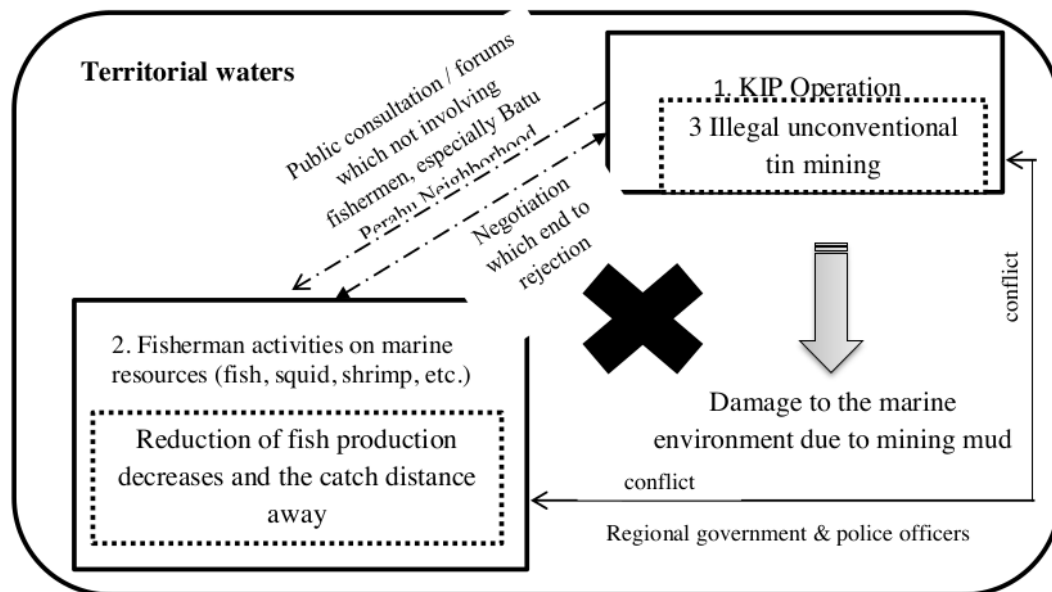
Territorial waters

1. KIP Operation

3 Illegal unconventional tin mining

Public consultation / forums which not involving fishermen, especially Batu Perahu Neighborhood

Negotiation which end to rejection

conflict

2. Fisherman activities on marine resources (fish, squid, shrimp, etc.)

Reduction of fish production decreases and the catch distance away

Damage to the marine environment due to mining mud

conflict

Regional government & police officers